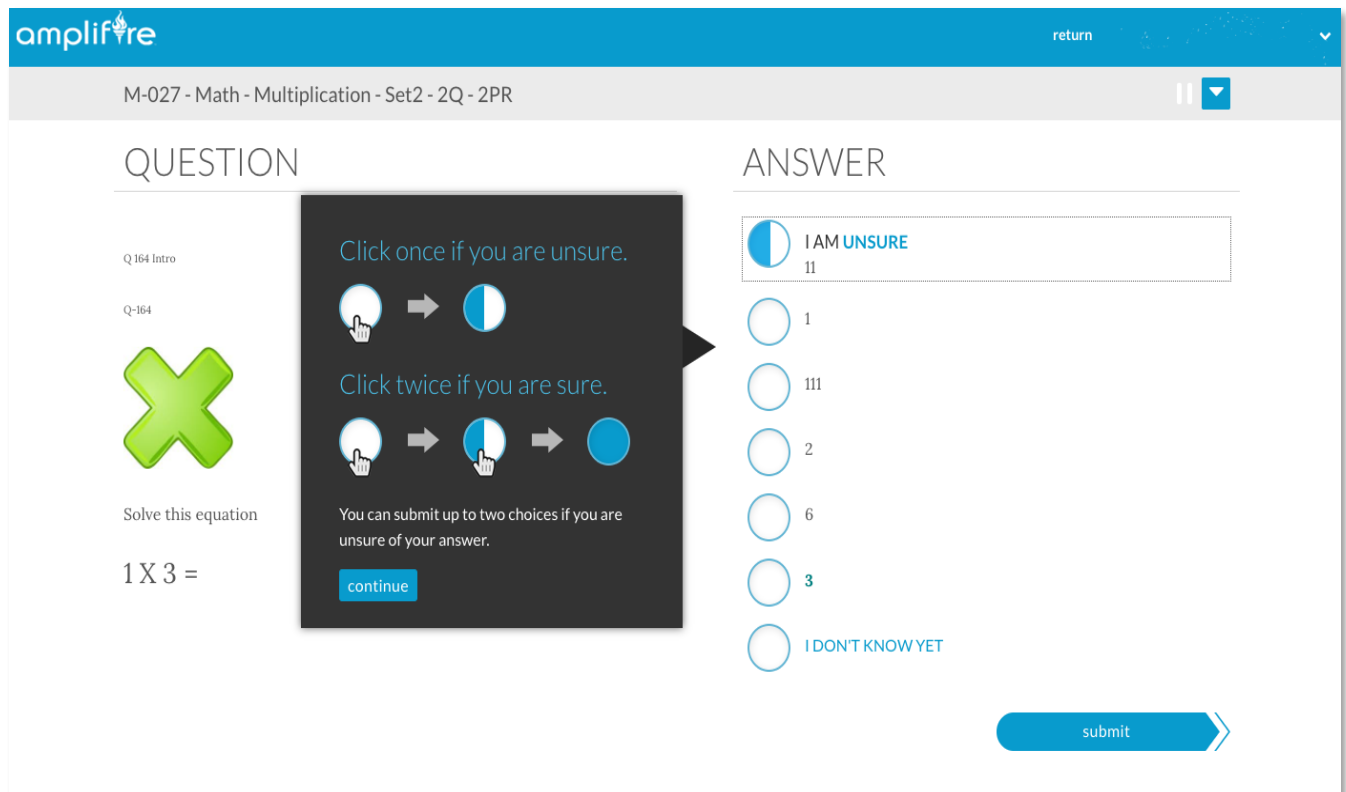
amplifire

return

M-027 - Math - Multiplication - Set2 - 2Q - 2PR

QUESTION

Q 164 Intro

Q-164

Solve this equation

1 X 3 =

Click once if you are unsure.

Click twice if you are sure.

You can submit up to two choices if you are unsure of your answer.

continue

ANSWER

I AM UNSURE
11

1

111

2

6

3

I DON'T KNOW YET

submit